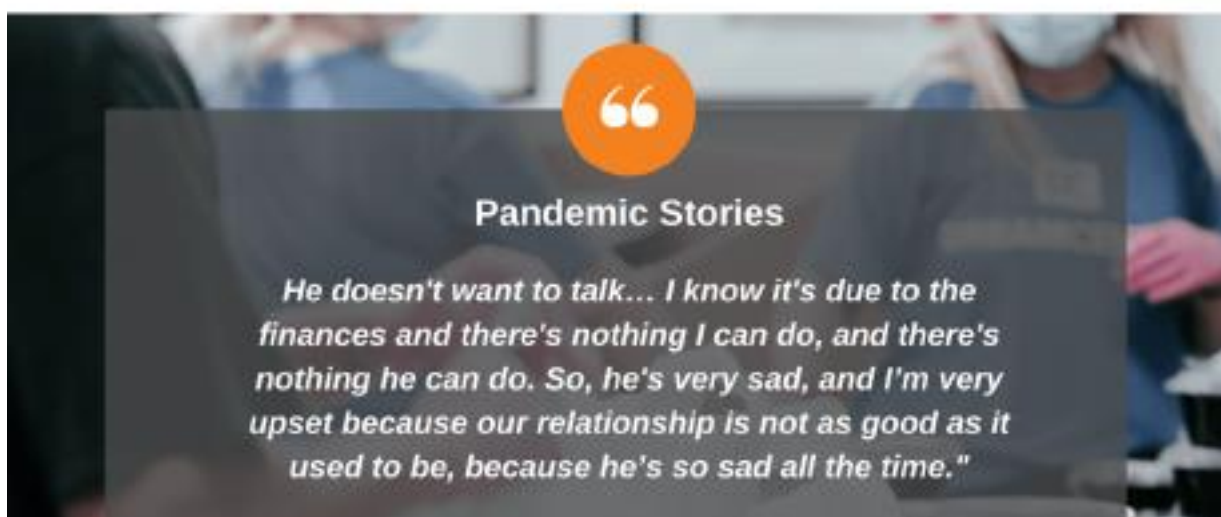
66

Pandemic Stories

He doesn't want to talk… I know it's due to the finances and there's nothing I can do, and there's nothing he can do. So, he's very sad, and I'm very upset because our relationship is not as good as it used to be, because he's so sad all the time."